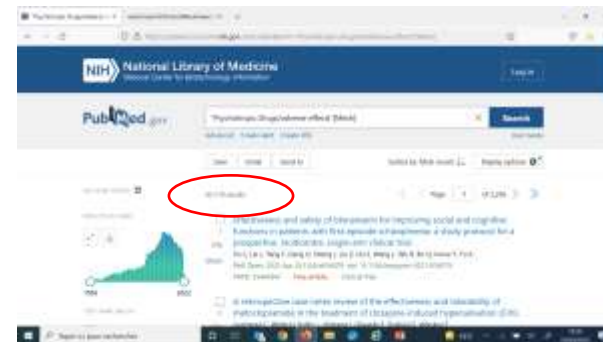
NIH National Library of Medicine
National Center for Biotechnology Information

Log in

PubMed.gov

"Psychotropic Drugs/adverse effects" [Mesh]

Search

Advanced

Save Email Send to

Sorted by: Most recent

Display options

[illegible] results

Page 1 of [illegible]

Effectiveness and safety of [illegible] for improving social and cognitive functions in patients with first-episode schizophrenia: a study protocol for a prospective, multicenter, single-arm clinical trial.

1966 2022

A retrospective case series review of the effectiveness and tolerability of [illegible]

Taper ici pour rechercher